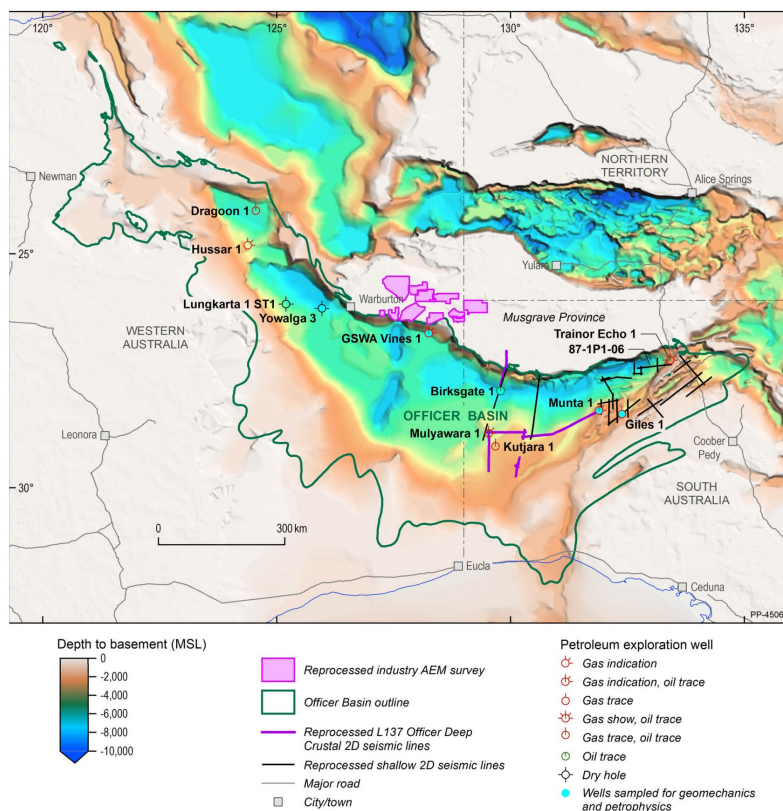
120°
125°
130°
135°
25°
30°
Newman
NORTHERN TERRITORY
Alice Springs
Dragoon 1
Hussar 1
Yulara
Lungkarta 1 ST1
Yowalga 3
Warburton
Musgrave Province
WESTERN AUSTRALIA
GSWA Vines 1
Trainor Echo 1
87-1P1-06
Birksgate 1
OFFICER BASIN
Munta 1
Giles 1
Mulyawara 1
Kutjara 1
Leonora
Coober Pedy
SOUTH AUSTRALIA
0
300 km
Eucla
Ceduna
PP-4506

Depth to basement (MSL)
0
-2,000
-4,000
-6,000
-8,000
-10,000

Reprocessed industry AEM survey
Officer Basin outline
Reprocessed L137 Officer Deep Crustal 2D seismic lines
Reprocessed shallow 2D seismic lines
Major road
City/town

Petroleum exploration well
Gas indication
Gas indication, oil trace
Gas trace
Gas show, oil trace
Gas trace, oil trace
Oil trace
Dry hole
Wells sampled for geomechanics and petrophysics